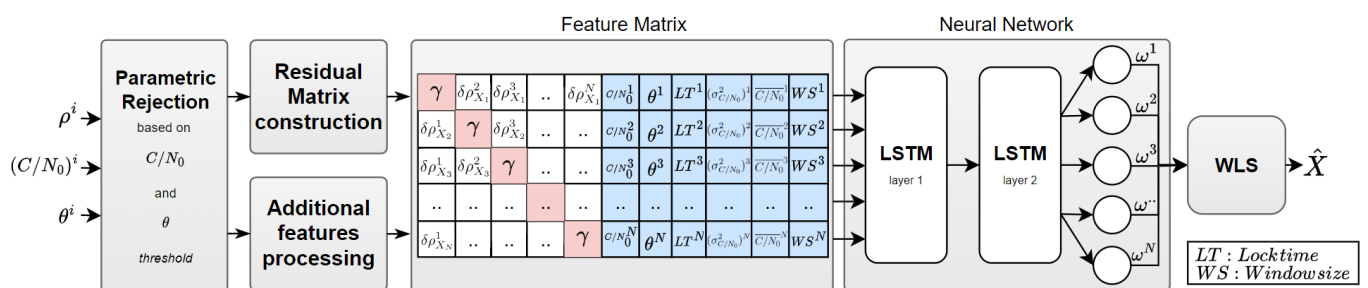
Feature Matrix

Neural Network

$\rho^i$

$(C/N_0)^i$

$\theta^i$

Parametric Rejection based on $C/N_0$ and $\theta$ threshold

Residual Matrix construction

Additional features processing

| $\gamma$ | $\delta\rho^2_{X_1}$ | $\delta\rho^3_{X_1}$ | .. | $\delta\rho^N_{X_1}$ | $C/N_0^1$ | $\theta^1$ | $LT^1$ | $(\sigma^2_{C/N_0})^1$ | $\overline{C/N_0}^1$ | $WS^1$ |
|---|---|---|---|---|---|---|---|---|---|---|
| $\delta\rho^1_{X_2}$ | $\gamma$ | $\delta\rho^3_{X_2}$ | .. | .. | $C/N_0^2$ | $\theta^2$ | $LT^2$ | $(\sigma^2_{C/N_0})^2$ | $\overline{C/N_0}^2$ | $WS^2$ |
| $\delta\rho^1_{X_3}$ | $\delta\rho^2_{X_3}$ | $\gamma$ | .. | .. | $C/N_0^3$ | $\theta^3$ | $LT^3$ | $(\sigma^2_{C/N_0})^3$ | $\overline{C/N_0}^3$ | $WS^3$ |
| .. | .. | .. | | .. | .. | .. | .. | .. | .. | .. |
| $\delta\rho^1_{X_N}$ | .. | .. | .. | $\gamma$ | $C/N_0^N$ | $\theta^N$ | $LT^N$ | $(\sigma^2_{C/N_0})^N$ | $\overline{C/N_0}^N$ | $WS^N$ |

LSTM layer 1

LSTM layer 2

$\omega^1$

$\omega^2$

$\omega^3$

$\omega^{..}$

$\omega^N$

WLS

$\hat{X}$

$LT : Locktime$
$WS : Windowsize$